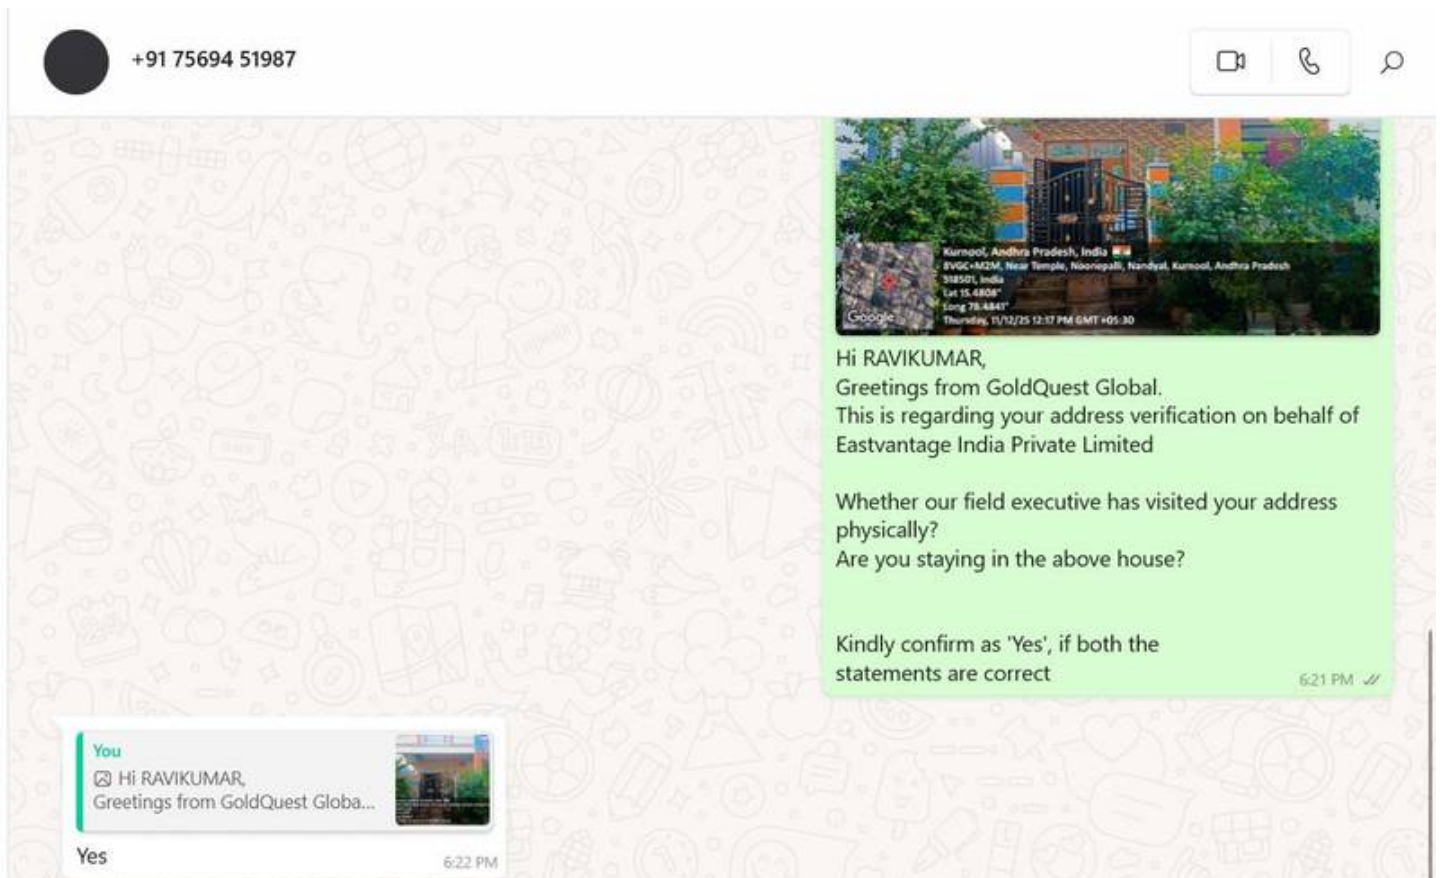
+91 75694 51987

Kurnool, Andhra Pradesh, India
EVGC+M2M, Near Temple, Noonepalli, Nandyal, Kurnool, Andhra Pradesh 518501, India
Lat 15.4806°
Long 78.4841°
Thursday, 11/12/25 12:17 PM GMT +05:30
Google

Hi RAVIKUMAR,
Greetings from GoldQuest Global.
This is regarding your address verification on behalf of Eastvantage India Private Limited

Whether our field executive has visited your address physically?
Are you staying in the above house?

Kindly confirm as 'Yes', if both the statements are correct
6:21 PM

You
Hi RAVIKUMAR,
Greetings from GoldQuest Globa...
Yes
6:22 PM